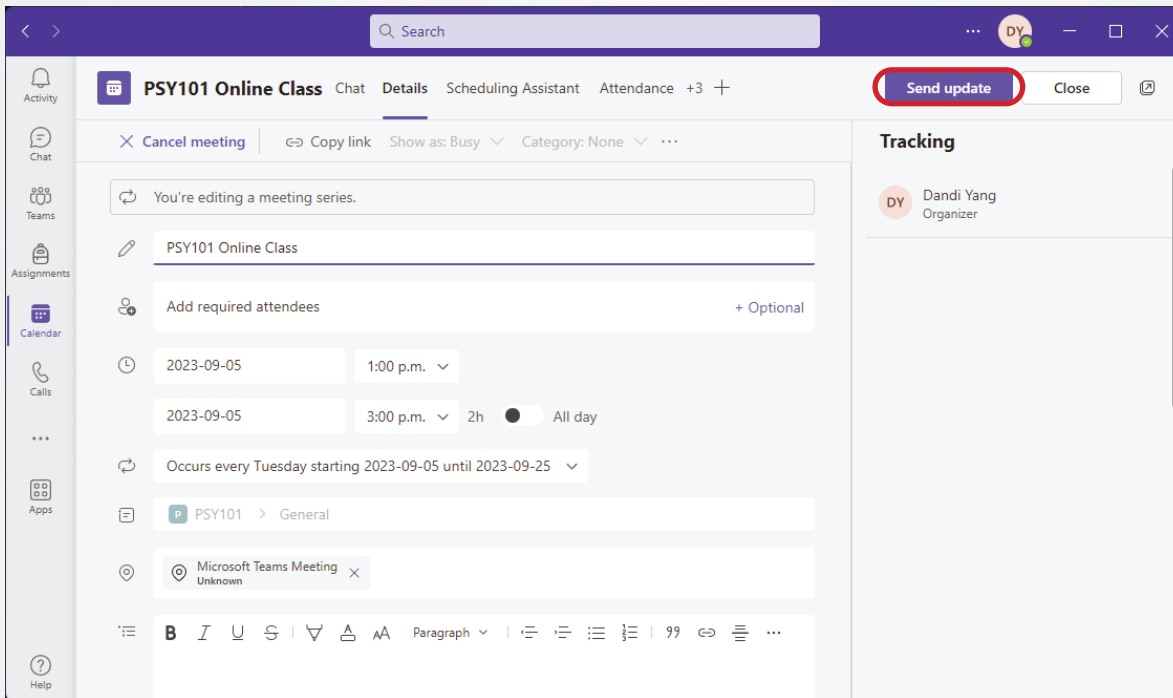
Search

DY

Activity

Chat

Teams

Assignments

Calendar

Calls

...

Apps

Help

PSY101 Online Class Chat Details Scheduling Assistant Attendance +3 +

Send update Close

Cancel meeting Copy link Show as: Busy Category: None ...

You're editing a meeting series.

PSY101 Online Class

Add required attendees + Optional

2023-09-05 1:00 p.m.

2023-09-05 3:00 p.m. 2h All day

Occurs every Tuesday starting 2023-09-05 until 2023-09-25

P PSY101 > General

Microsoft Teams Meeting
Unknown

B I U S Paragraph 99 ...

Tracking

DY Dandi Yang
Organizer